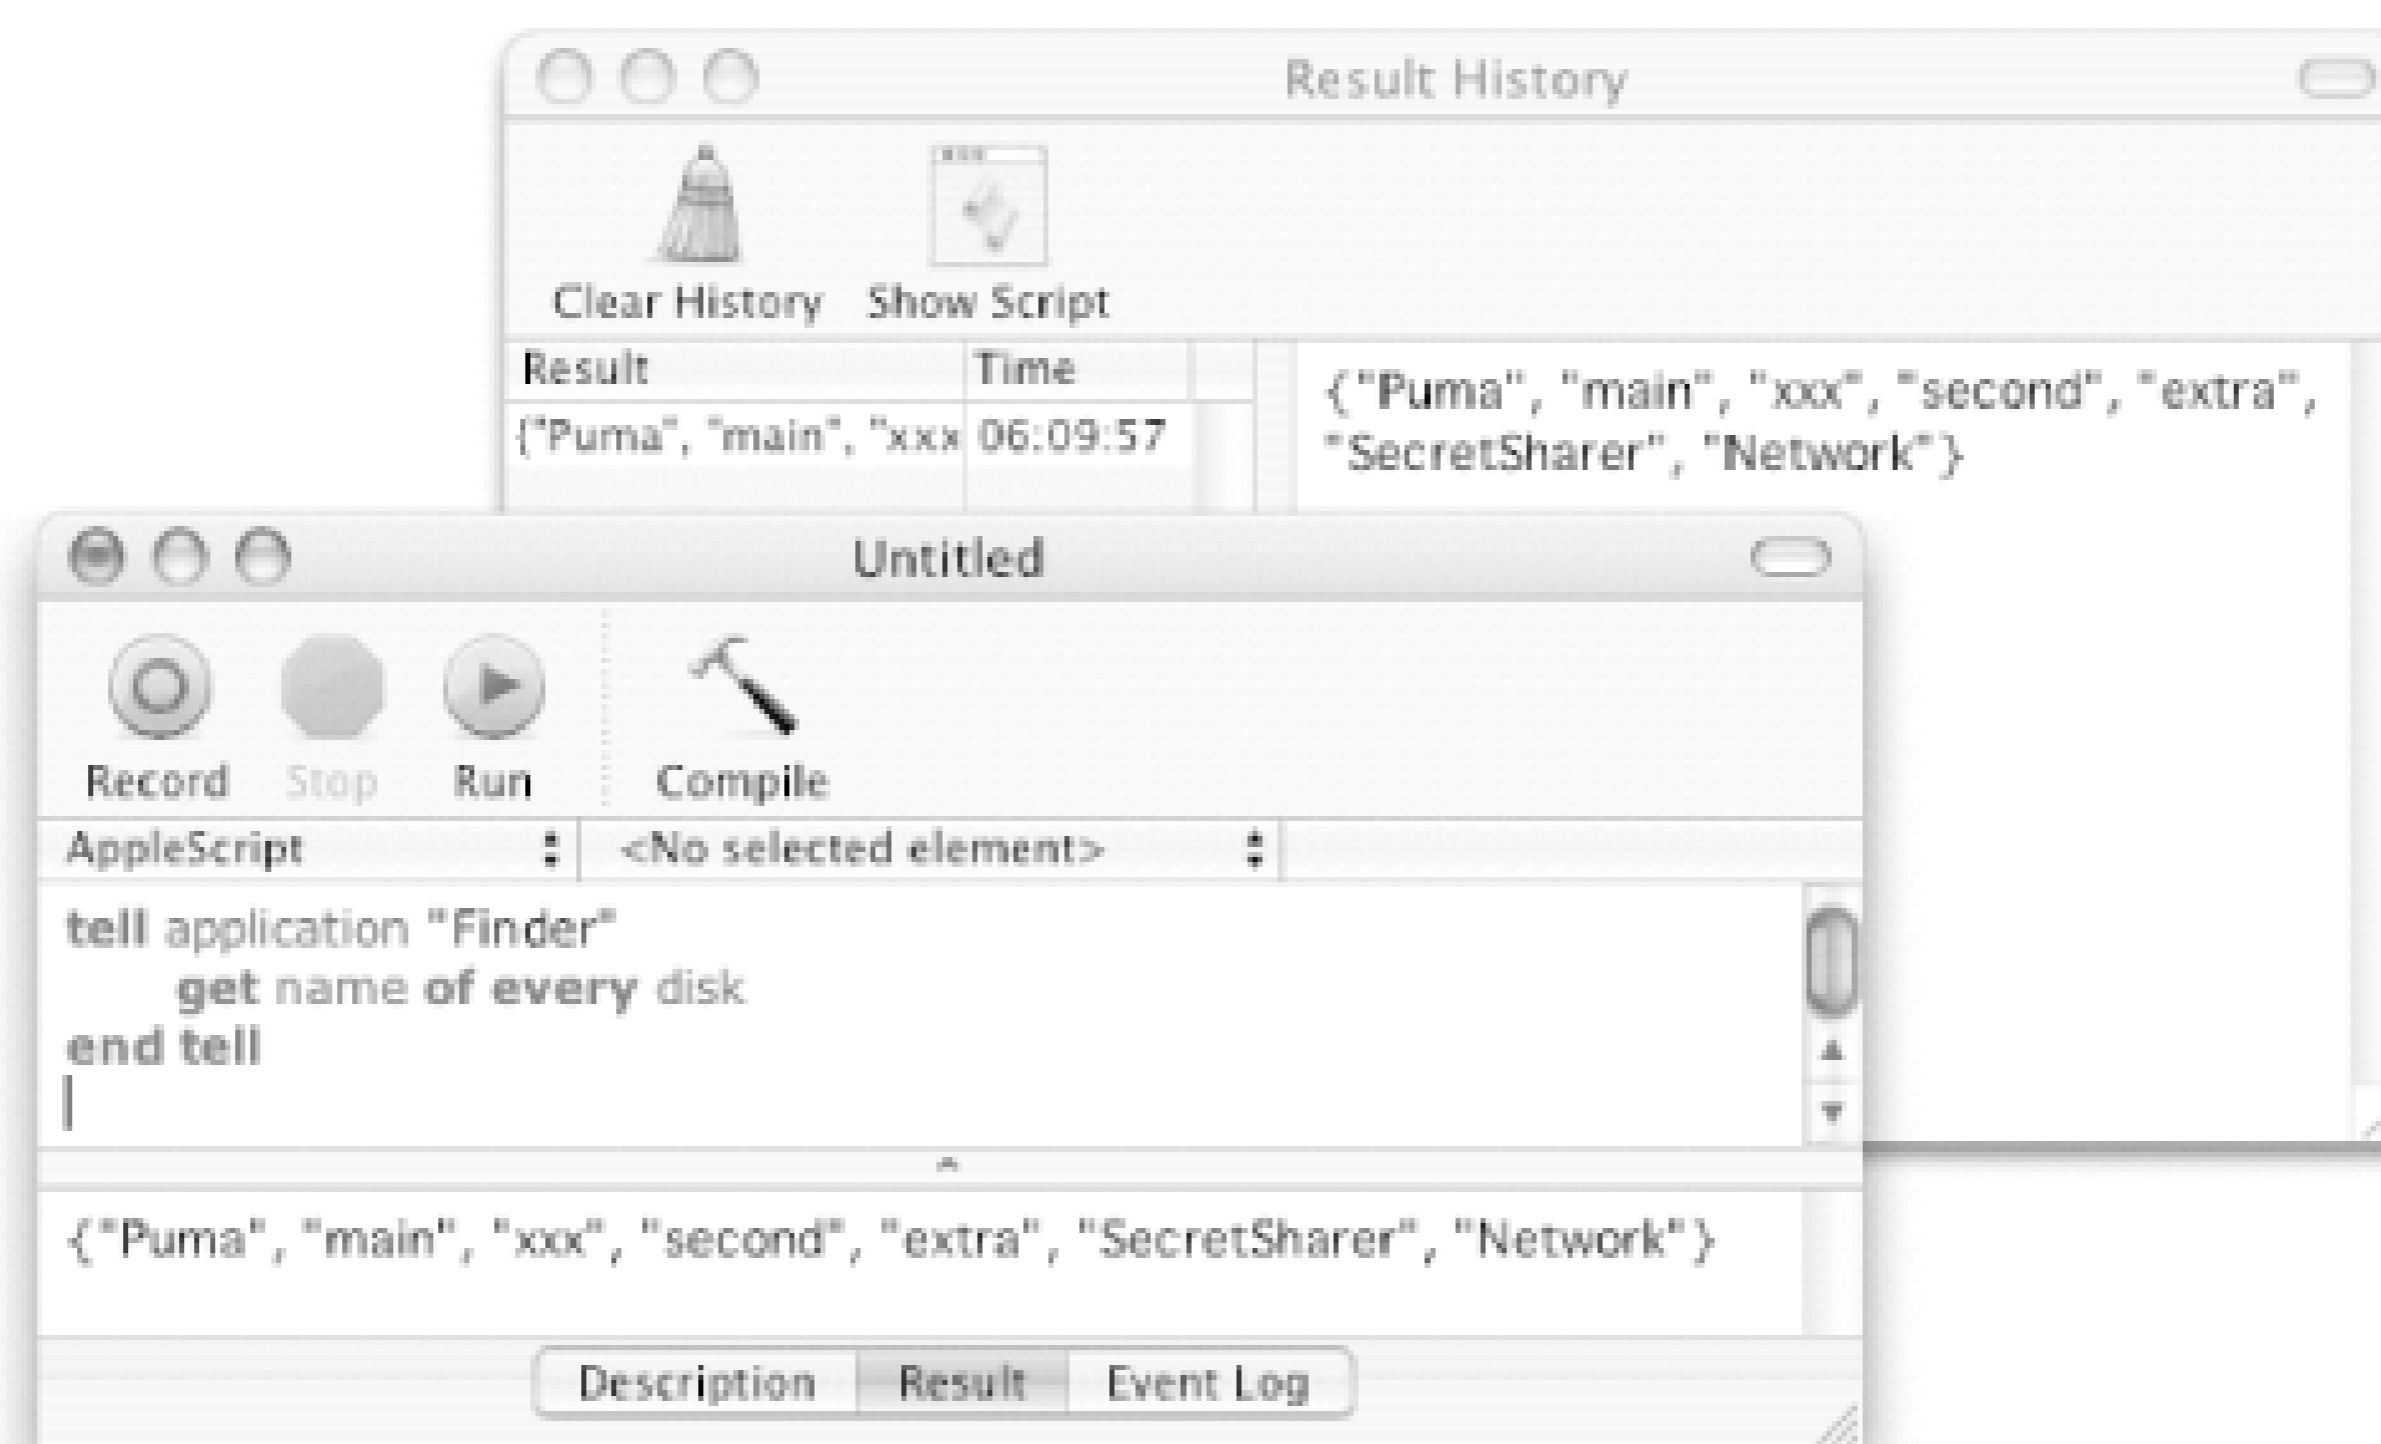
Result History

Clear History Show Script

| Result | Time |
|---|---|
| {"Puma", "main", "xxx | 06:09:57 |

{"Puma", "main", "xxx", "second", "extra", "SecretSharer", "Network"}

Untitled

Record Stop Run Compile

AppleScript <No selected element>

tell application "Finder"
get name of every disk
end tell

{"Puma", "main", "xxx", "second", "extra", "SecretSharer", "Network"}

Description Result Event Log